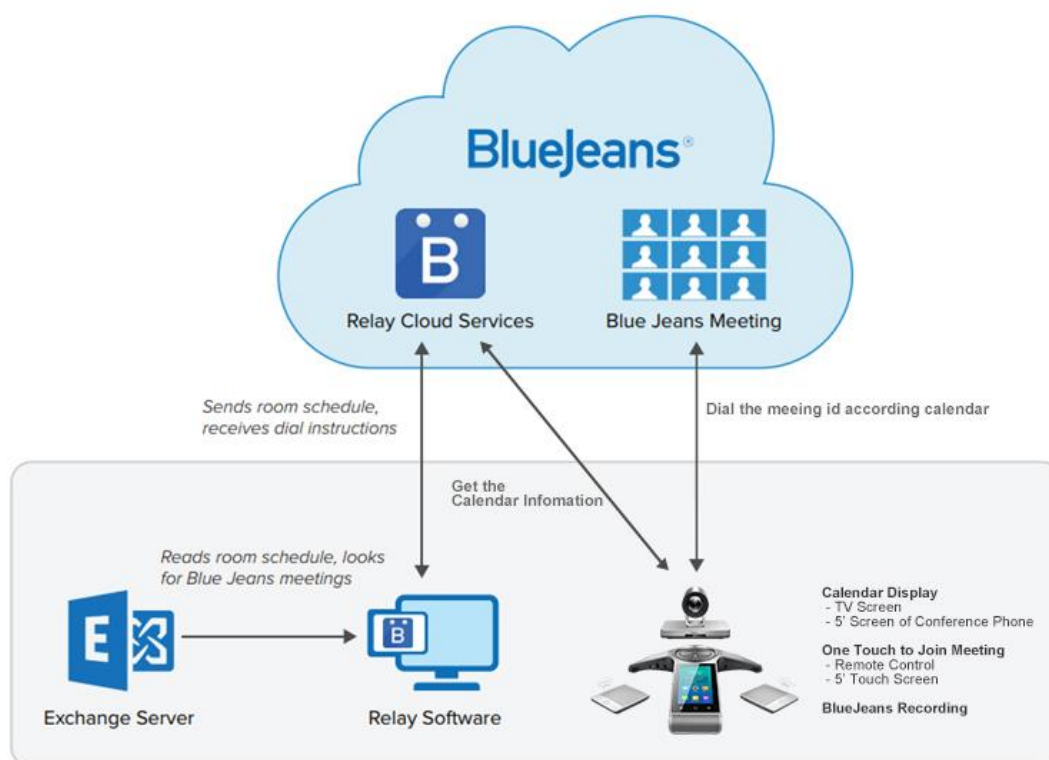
BlueJeans®

Relay Cloud Services

Blue Jeans Meeting

Sends room schedule, receives dial instructions

Dial the meeing id according calendar

Get the Calendar Infomation

Reads room schedule, looks for Blue Jeans meetings

Exchange Server

Relay Software

Calendar Display
- TV Screen
- 5' Screen of Conference Phone

One Touch to Join Meeting
- Remote Control
- 5' Touch Screen

BlueJeans Recording